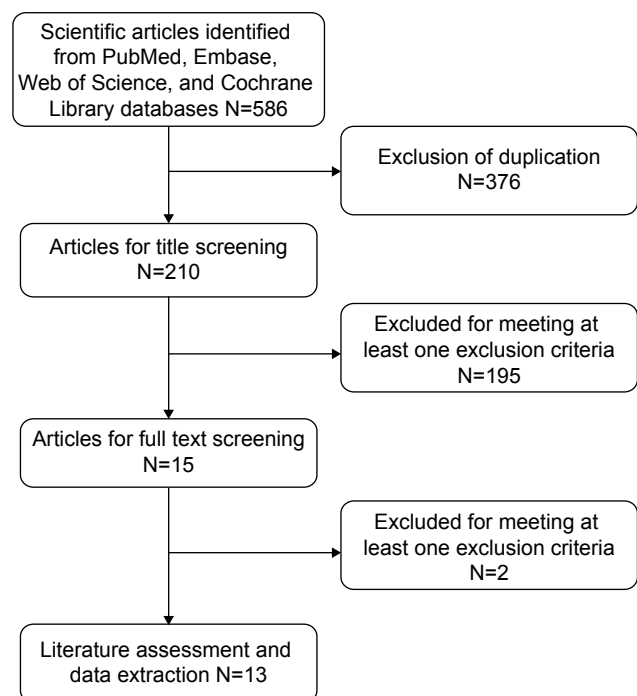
Scientific articles identified from PubMed, Embase, Web of Science, and Cochrane Library databases N=586

Exclusion of duplication N=376

Articles for title screening N=210

Excluded for meeting at least one exclusion criteria N=195

Articles for full text screening N=15

Excluded for meeting at least one exclusion criteria N=2

Literature assessment and data extraction N=13